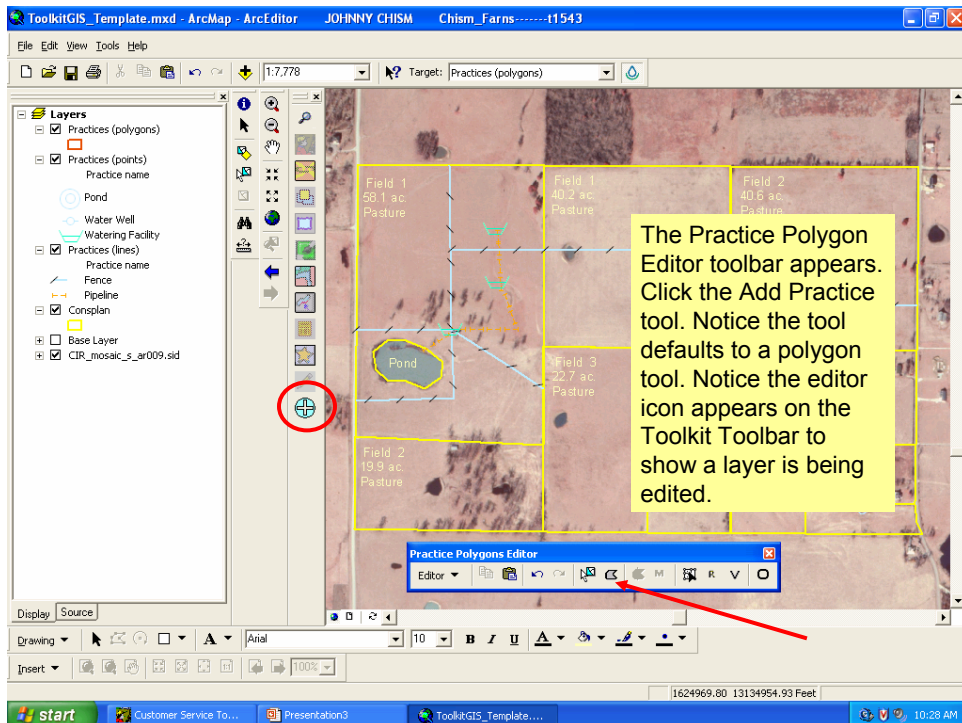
ToolkitGIS_Template.mxd - ArcMap - ArcEditor JOHNNY CHISM Chism_Farns-------t1543

File Edit View Tools Help

1:7,778 Target: Practices (polygons)

Layers
Practices (polygons)
Practices (points)
Practice name
Pond
Water Well
Watering Facility
Practices (lines)
Practice name
Fence
Pipeline
Consplan
Base Layer
CIR_mosaic_s_ar009.sid

Field 1
58.1 ac.
Pasture

Field 1
40.2 ac.
Pasture

Field 2
40.6 ac.
Pasture

Pond

Field 3
22.7 ac.
Pasture

Field 2
19.9 ac.
Pasture

The Practice Polygon Editor toolbar appears. Click the Add Practice tool. Notice the tool defaults to a polygon tool. Notice the editor icon appears on the Toolkit Toolbar to show a layer is being edited.

Practice Polygons Editor
Editor ▼ M R V O

Display Source

Drawing ▼ A ▼ Arial 10 B I U A

Insert ▼ 100%

1624969.80 13134954.93 Feet

start Customer Service To... Presentation3 ToolkitGIS_Template.... 10:28 AM